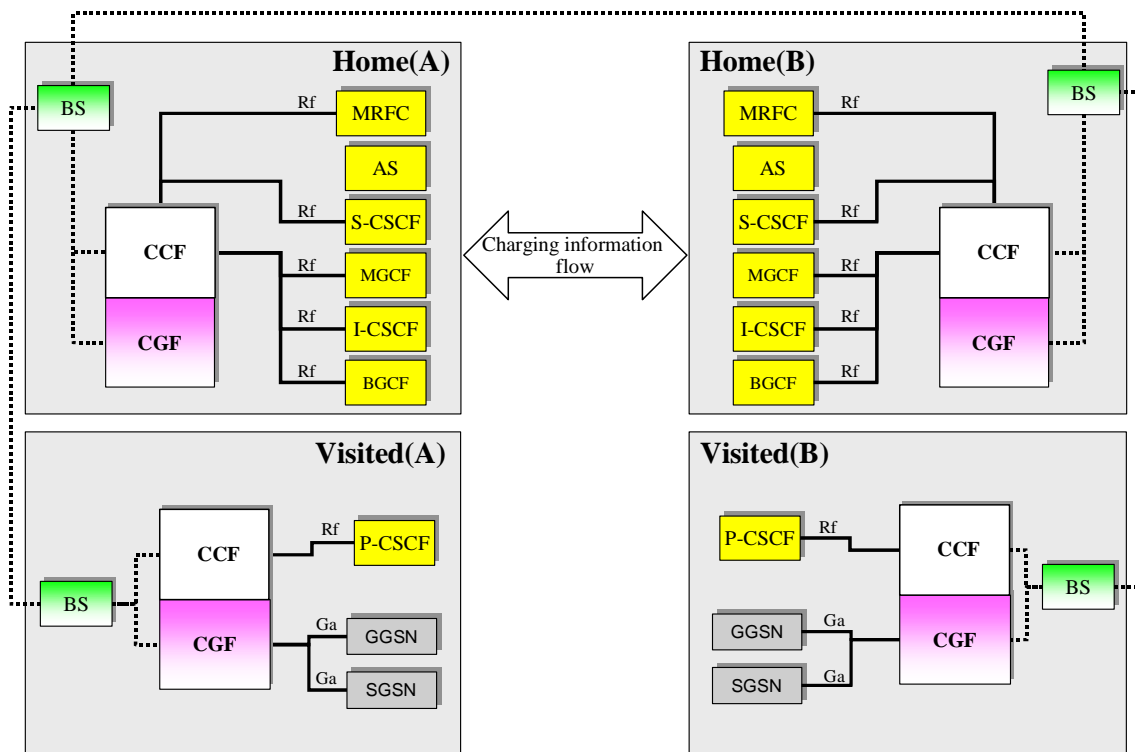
Home(A)

BS

Rf MRFC

AS

Rf S-CSCF

CCF

Rf MGCF

Rf I-CSCF

CGF

Rf BGCF

Charging information flow

Home(B)

MRFC Rf

BS

AS

S-CSCF Rf

CCF

MGCF Rf

I-CSCF Rf

CGF

BGCF Rf

Visited(A)

CCF

Rf P-CSCF

BS

CGF

Ga GGSN

Ga SGSN

Visited(B)

P-CSCF Rf

CCF

BS

GGSN Ga

CGF

SGSN Ga